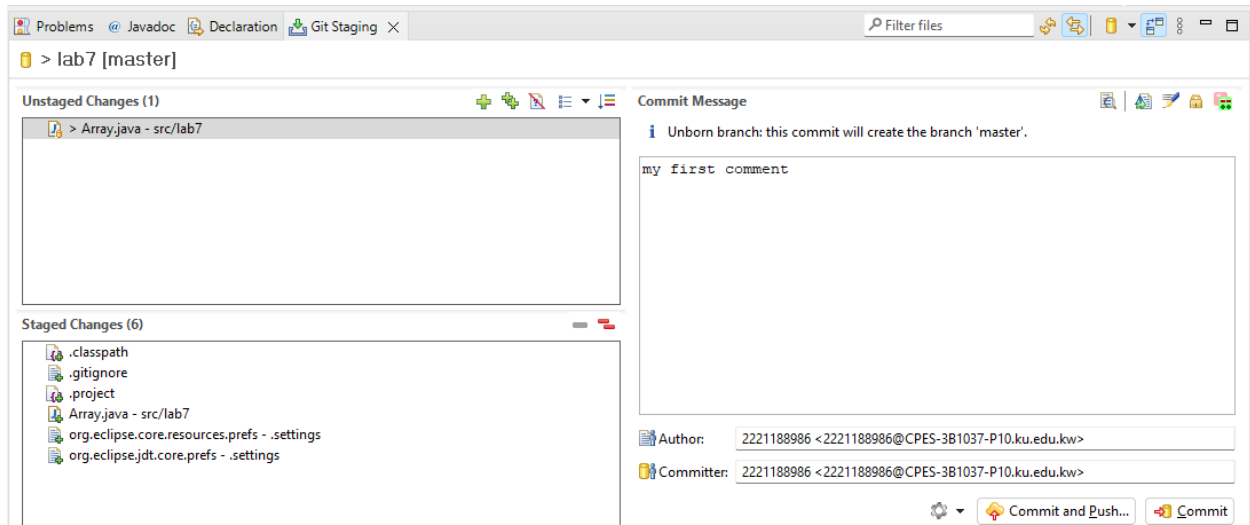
Problems @ Javadoc Declaration Git Staging

Filter files

> lab7 [master]

Unstaged Changes (1)

> Array.java - src/lab7

Staged Changes (6)

.classpath
.gitignore
.project
Array.java - src/lab7
org.eclipse.core.resources.prefs - .settings
org.eclipse.jdt.core.prefs - .settings

Commit Message

Unborn branch: this commit will create the branch 'master'.

my first comment

Author: 2221188986 <2221188986@CPES-3B1037-P10.ku.edu.kw>

Committer: 2221188986 <2221188986@CPES-3B1037-P10.ku.edu.kw>

Commit and Push... Commit